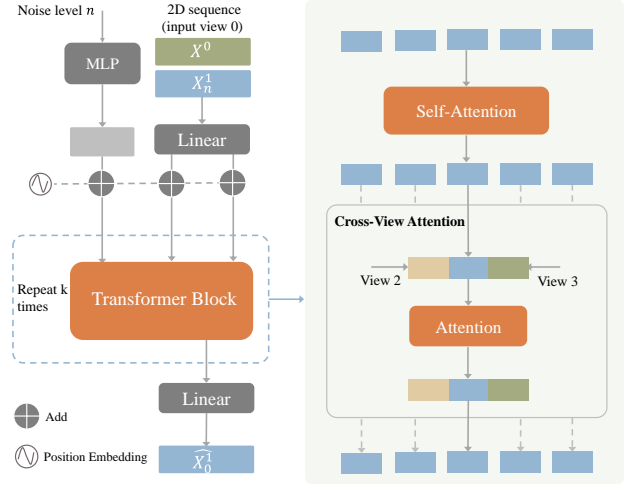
Noise level $n$

2D sequence (input view 0)

MLP

$X^0$

$X_n^1$

Linear

Repeat k times

Transformer Block

Linear

$\widehat{X}_0^1$

Add

Position Embedding

Self-Attention

Cross-View Attention

View 2

View 3

Attention